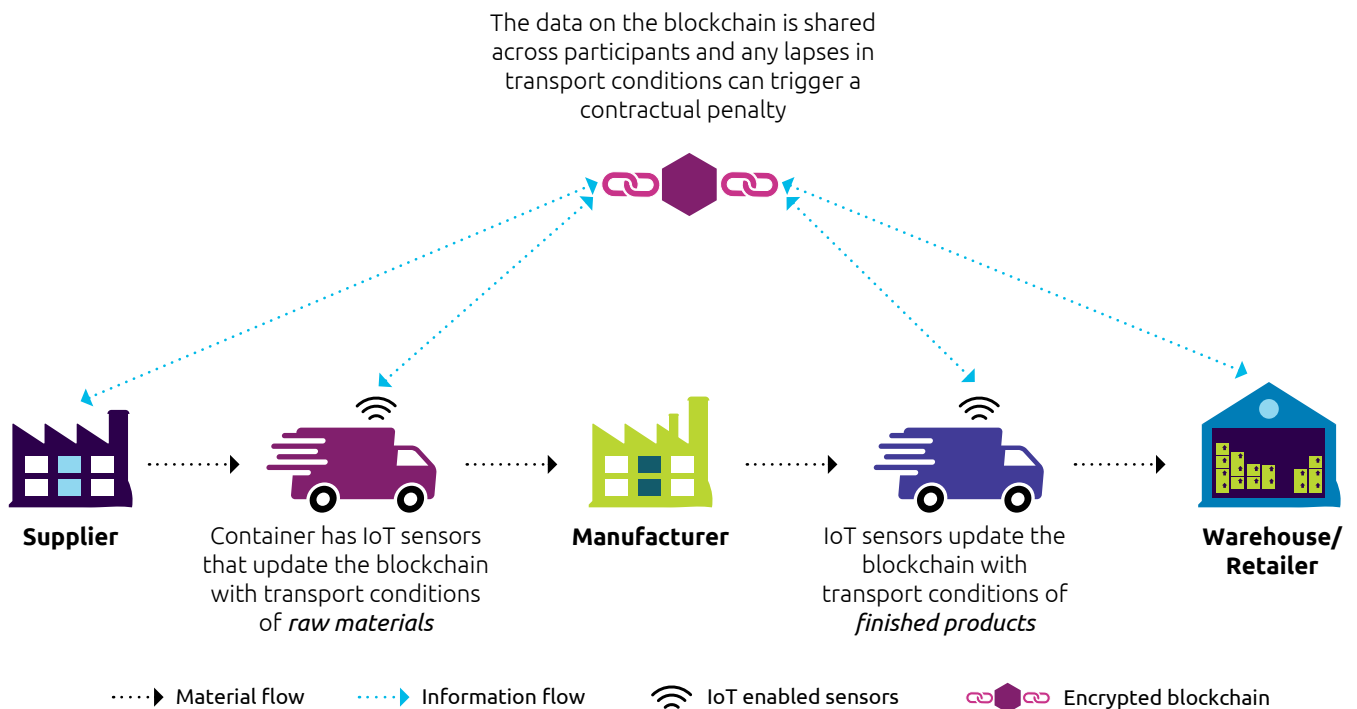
The data on the blockchain is shared across participants and any lapses in transport conditions can trigger a contractual penalty

**Supplier**

Container has IoT sensors that update the blockchain with transport conditions of *raw materials*

**Manufacturer**

IoT sensors update the blockchain with transport conditions of *finished products*

**Warehouse/ Retailer**

Material flow

Information flow

IoT enabled sensors

Encrypted blockchain